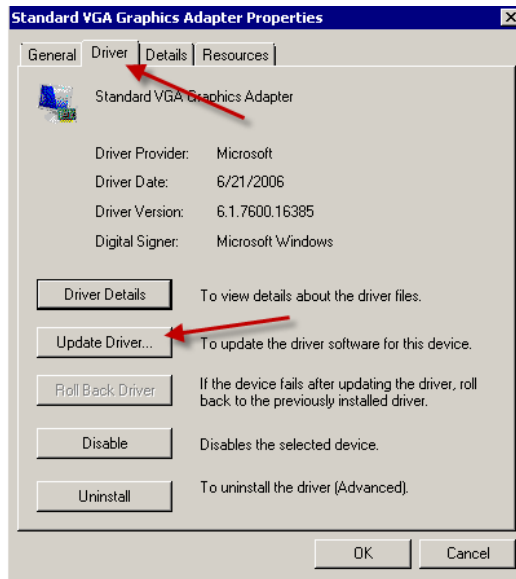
Standard VGA Graphics Adapter Properties

General | Driver | Details | Resources

Standard VGA Graphics Adapter

| | |
|---|---|
| Driver Provider: | Microsoft |
| Driver Date: | 6/21/2006 |
| Driver Version: | 6.1.7600.16385 |
| Digital Signer: | Microsoft Windows |

Driver Details — To view details about the driver files.

Update Driver... — To update the driver software for this device.

Roll Back Driver — If the device fails after updating the driver, roll back to the previously installed driver.

Disable — Disables the selected device.

Uninstall — To uninstall the driver (Advanced).

OK Cancel